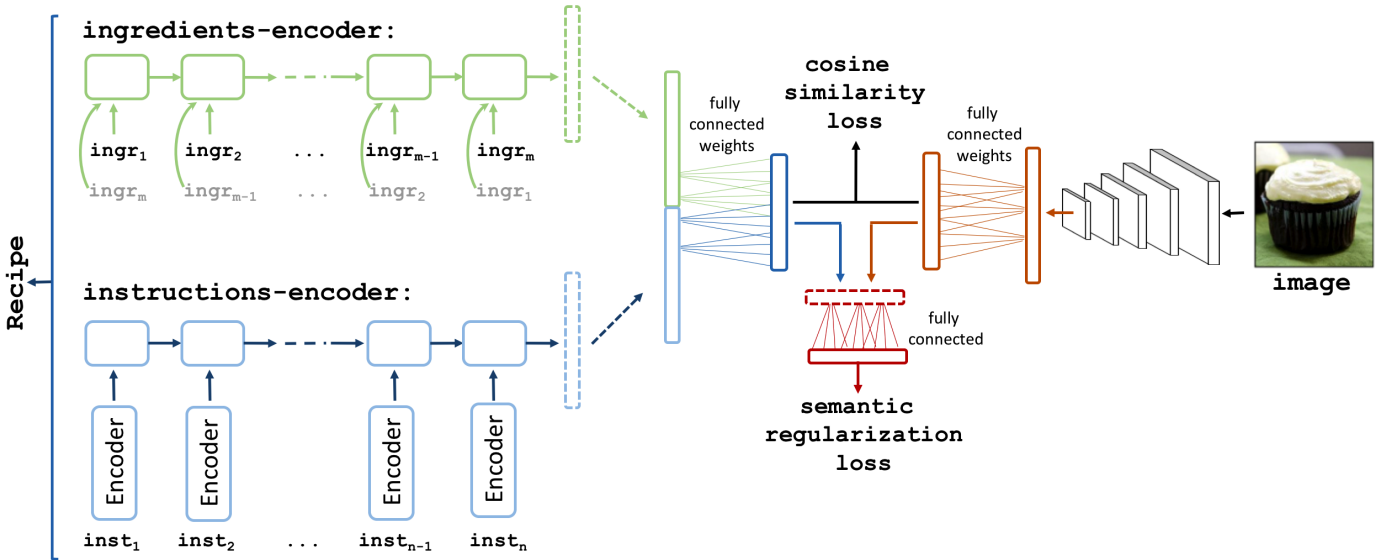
Recipe

ingredients-encoder:

$ingr_1$ $ingr_2$ ... $ingr_{m-1}$ $ingr_m$

$ingr_m$ $ingr_{m-1}$ ... $ingr_2$ $ingr_1$

instructions-encoder:

Encoder Encoder Encoder Encoder

$inst_1$ $inst_2$ ... $inst_{n-1}$ $inst_n$

fully connected weights

cosine similarity loss

fully connected weights

image

fully connected

semantic regularization loss